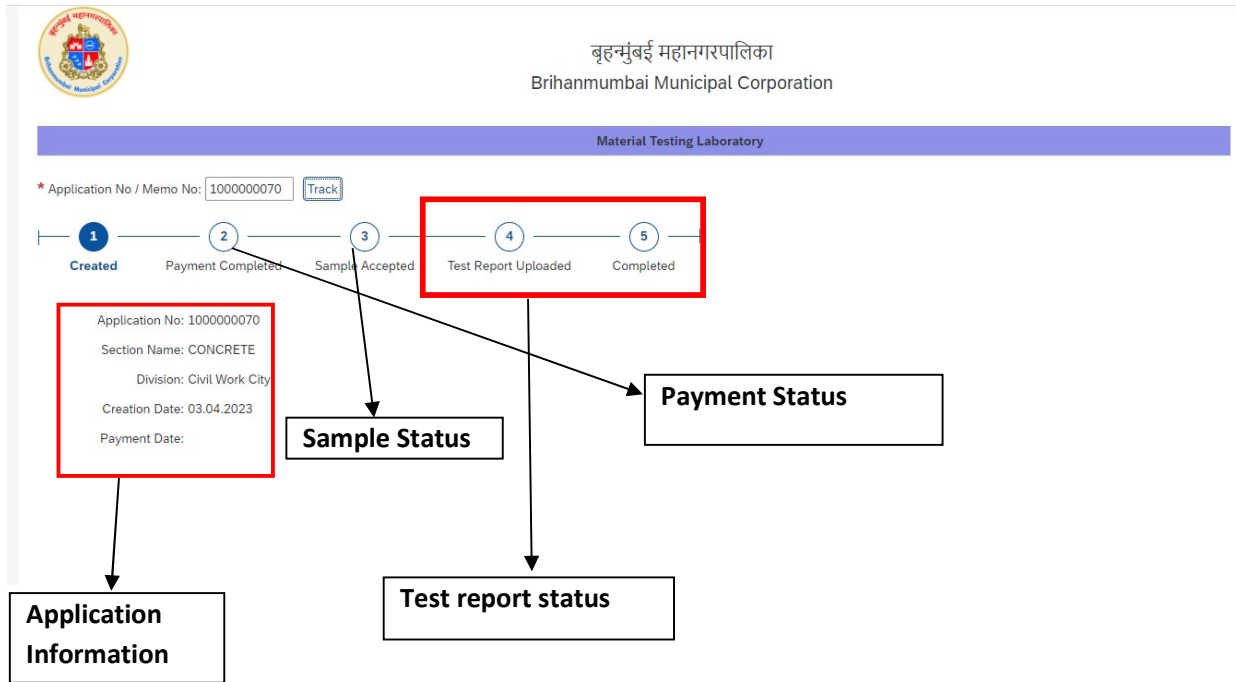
बृहन्मुंबई महानगरपालिका
Brihanmumbai Municipal Corporation

Material Testing Laboratory

* Application No / Memo No: 1000000070 Track

1 Created
2 Payment Completed
3 Sample Accepted
4 Test Report Uploaded
5 Completed

Application No: 1000000070
Section Name: CONCRETE
Division: Civil Work City
Creation Date: 03.04.2023
Payment Date:

Payment Status

Sample Status

Test report status

Application Information